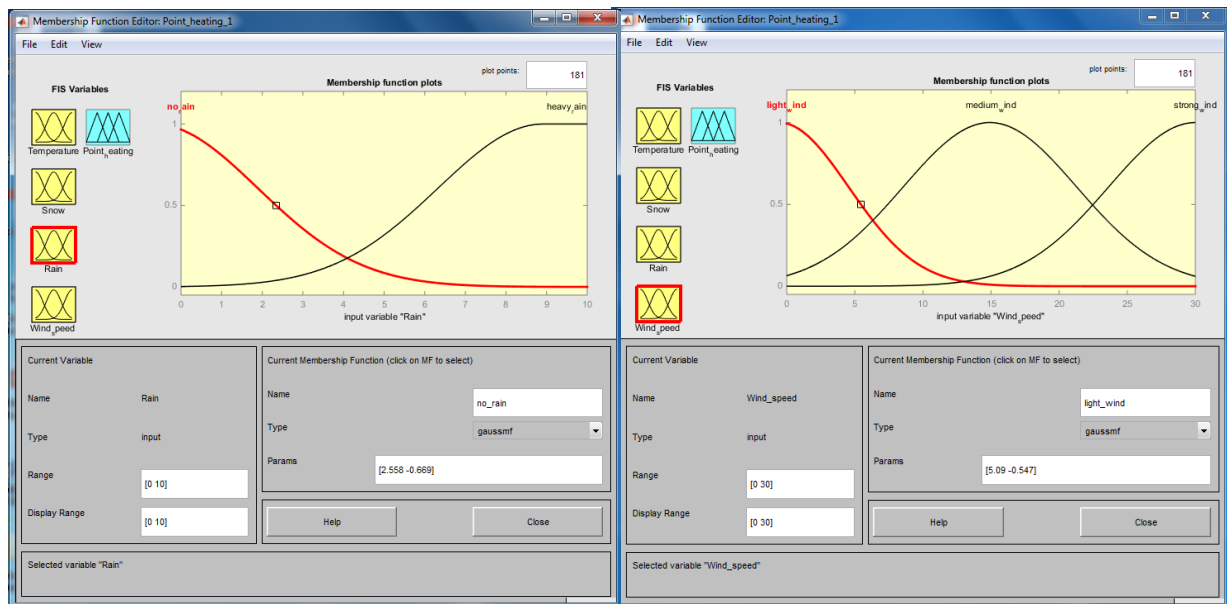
Membership Function Editor: Point_heating_1

File Edit View

FIS Variables

Temperature Point$_h$eating

Snow

Rain

Wind$_s$peed

plot points: 181

Membership function plots

no$_r$ain

heavy$_r$ain

1

0.5

0

0 1 2 3 4 5 6 7 8 9 10

input variable "Rain"

Current Variable

Name Rain

Type input

Range [0 10]

Display Range [0 10]

Current Membership Function (click on MF to select)

Name no_rain

Type gaussmf

Params [2.558 -0.669]

Help

Close

Selected variable "Rain"

Membership Function Editor: Point_heating_1

File Edit View

FIS Variables

Temperature Point$_h$eating

Snow

Rain

Wind$_s$peed

plot points: 181

Membership function plots

light$_w$ind

medium$_w$ind

strong$_w$ind

1

0.5

0

0 5 10 15 20 25 30

input variable "Wind$_s$peed"

Current Variable

Name Wind_speed

Type input

Range [0 30]

Display Range [0 30]

Current Membership Function (click on MF to select)

Name light_wind

Type gaussmf

Params [5.09 -0.547]

Help

Close

Selected variable "Wind_speed"